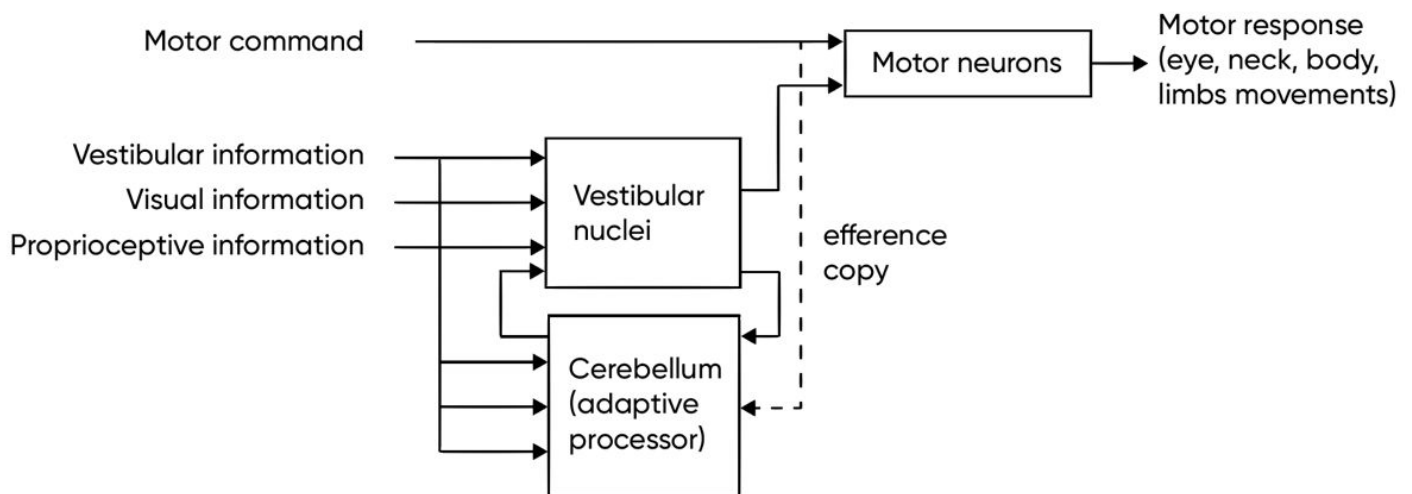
Motor command

Motor neurons

Motor response (eye, neck, body, limbs movements)

Vestibular information

Visual information

Proprioceptive information

Vestibular nuclei

efference copy

Cerebellum (adaptive processor)